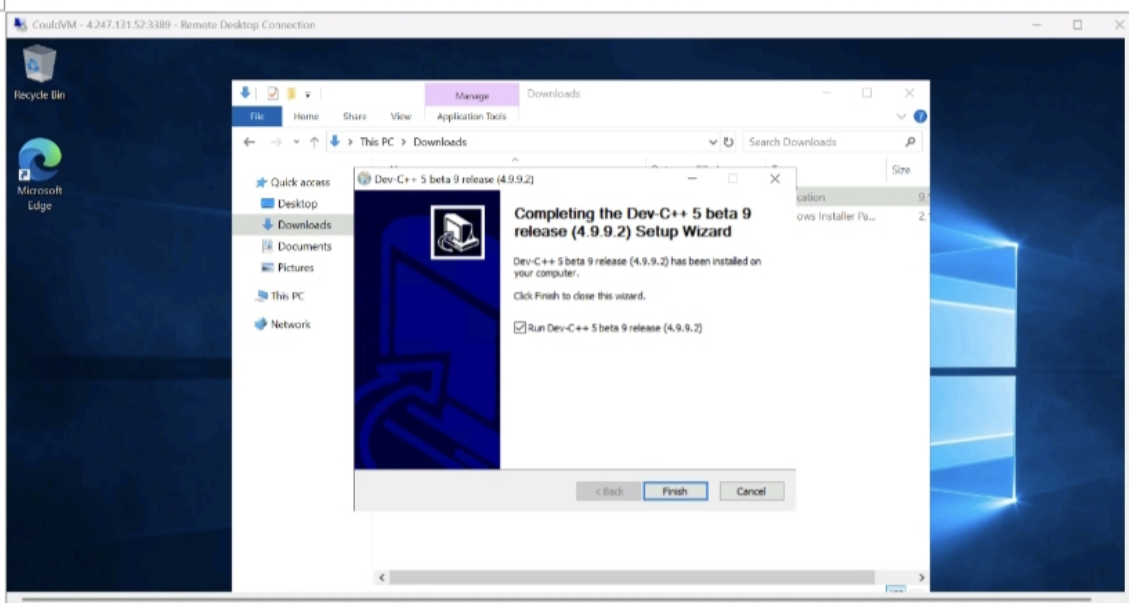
CouldVM - 4.247.131.52:3389 - Remote Desktop Connection

Recycle Bin

Microsoft Edge

Manage

Downloads

File

Home

Share

View

Application Tools

This PC > Downloads

Search Downloads

Size

Quick access

Desktop

Downloads

Documents

Pictures

This PC

Network

cation

ows Installer Pa...

Dev-C++ 5 beta 9 release (4.9.9.2)

Completing the Dev-C++ 5 beta 9 release (4.9.9.2) Setup Wizard

Dev-C++ 5 beta 9 release (4.9.9.2) has been installed on your computer.

Click Finish to close this wizard.

Run Dev-C++ 5 beta 9 release (4.9.9.2)

< Back

Finish

Cancel